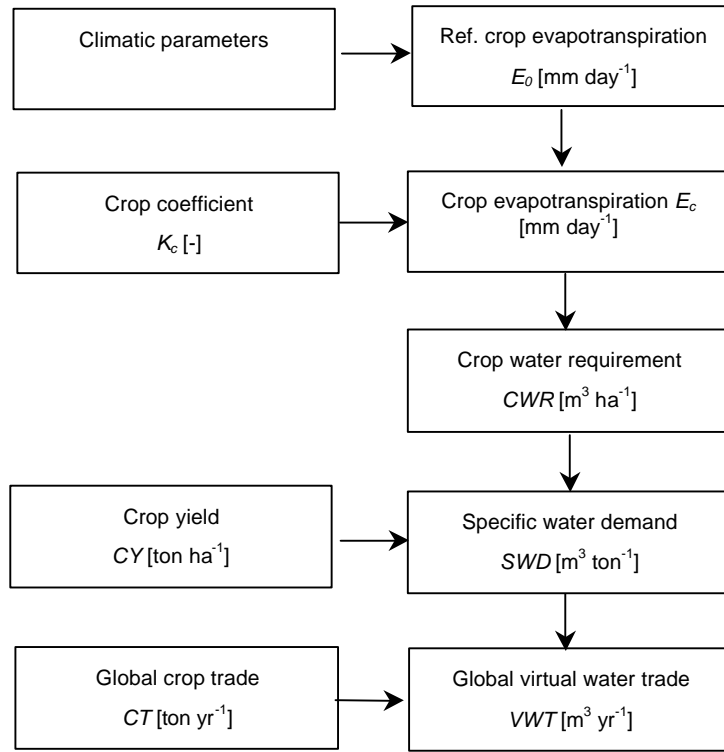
Climatic parameters

Ref. crop evapotranspiration $E_0$ [mm day$^{-1}$]

Crop coefficient $K_c$ [-]

Crop evapotranspiration $E_c$ [mm day$^{-1}$]

Crop water requirement $CWR$ [m$^3$ ha$^{-1}$]

Crop yield $CY$ [ton ha$^{-1}$]

Specific water demand $SWD$ [m$^3$ ton$^{-1}$]

Global crop trade $CT$ [ton yr$^{-1}$]

Global virtual water trade $VWT$ [m$^3$ yr$^{-1}$]